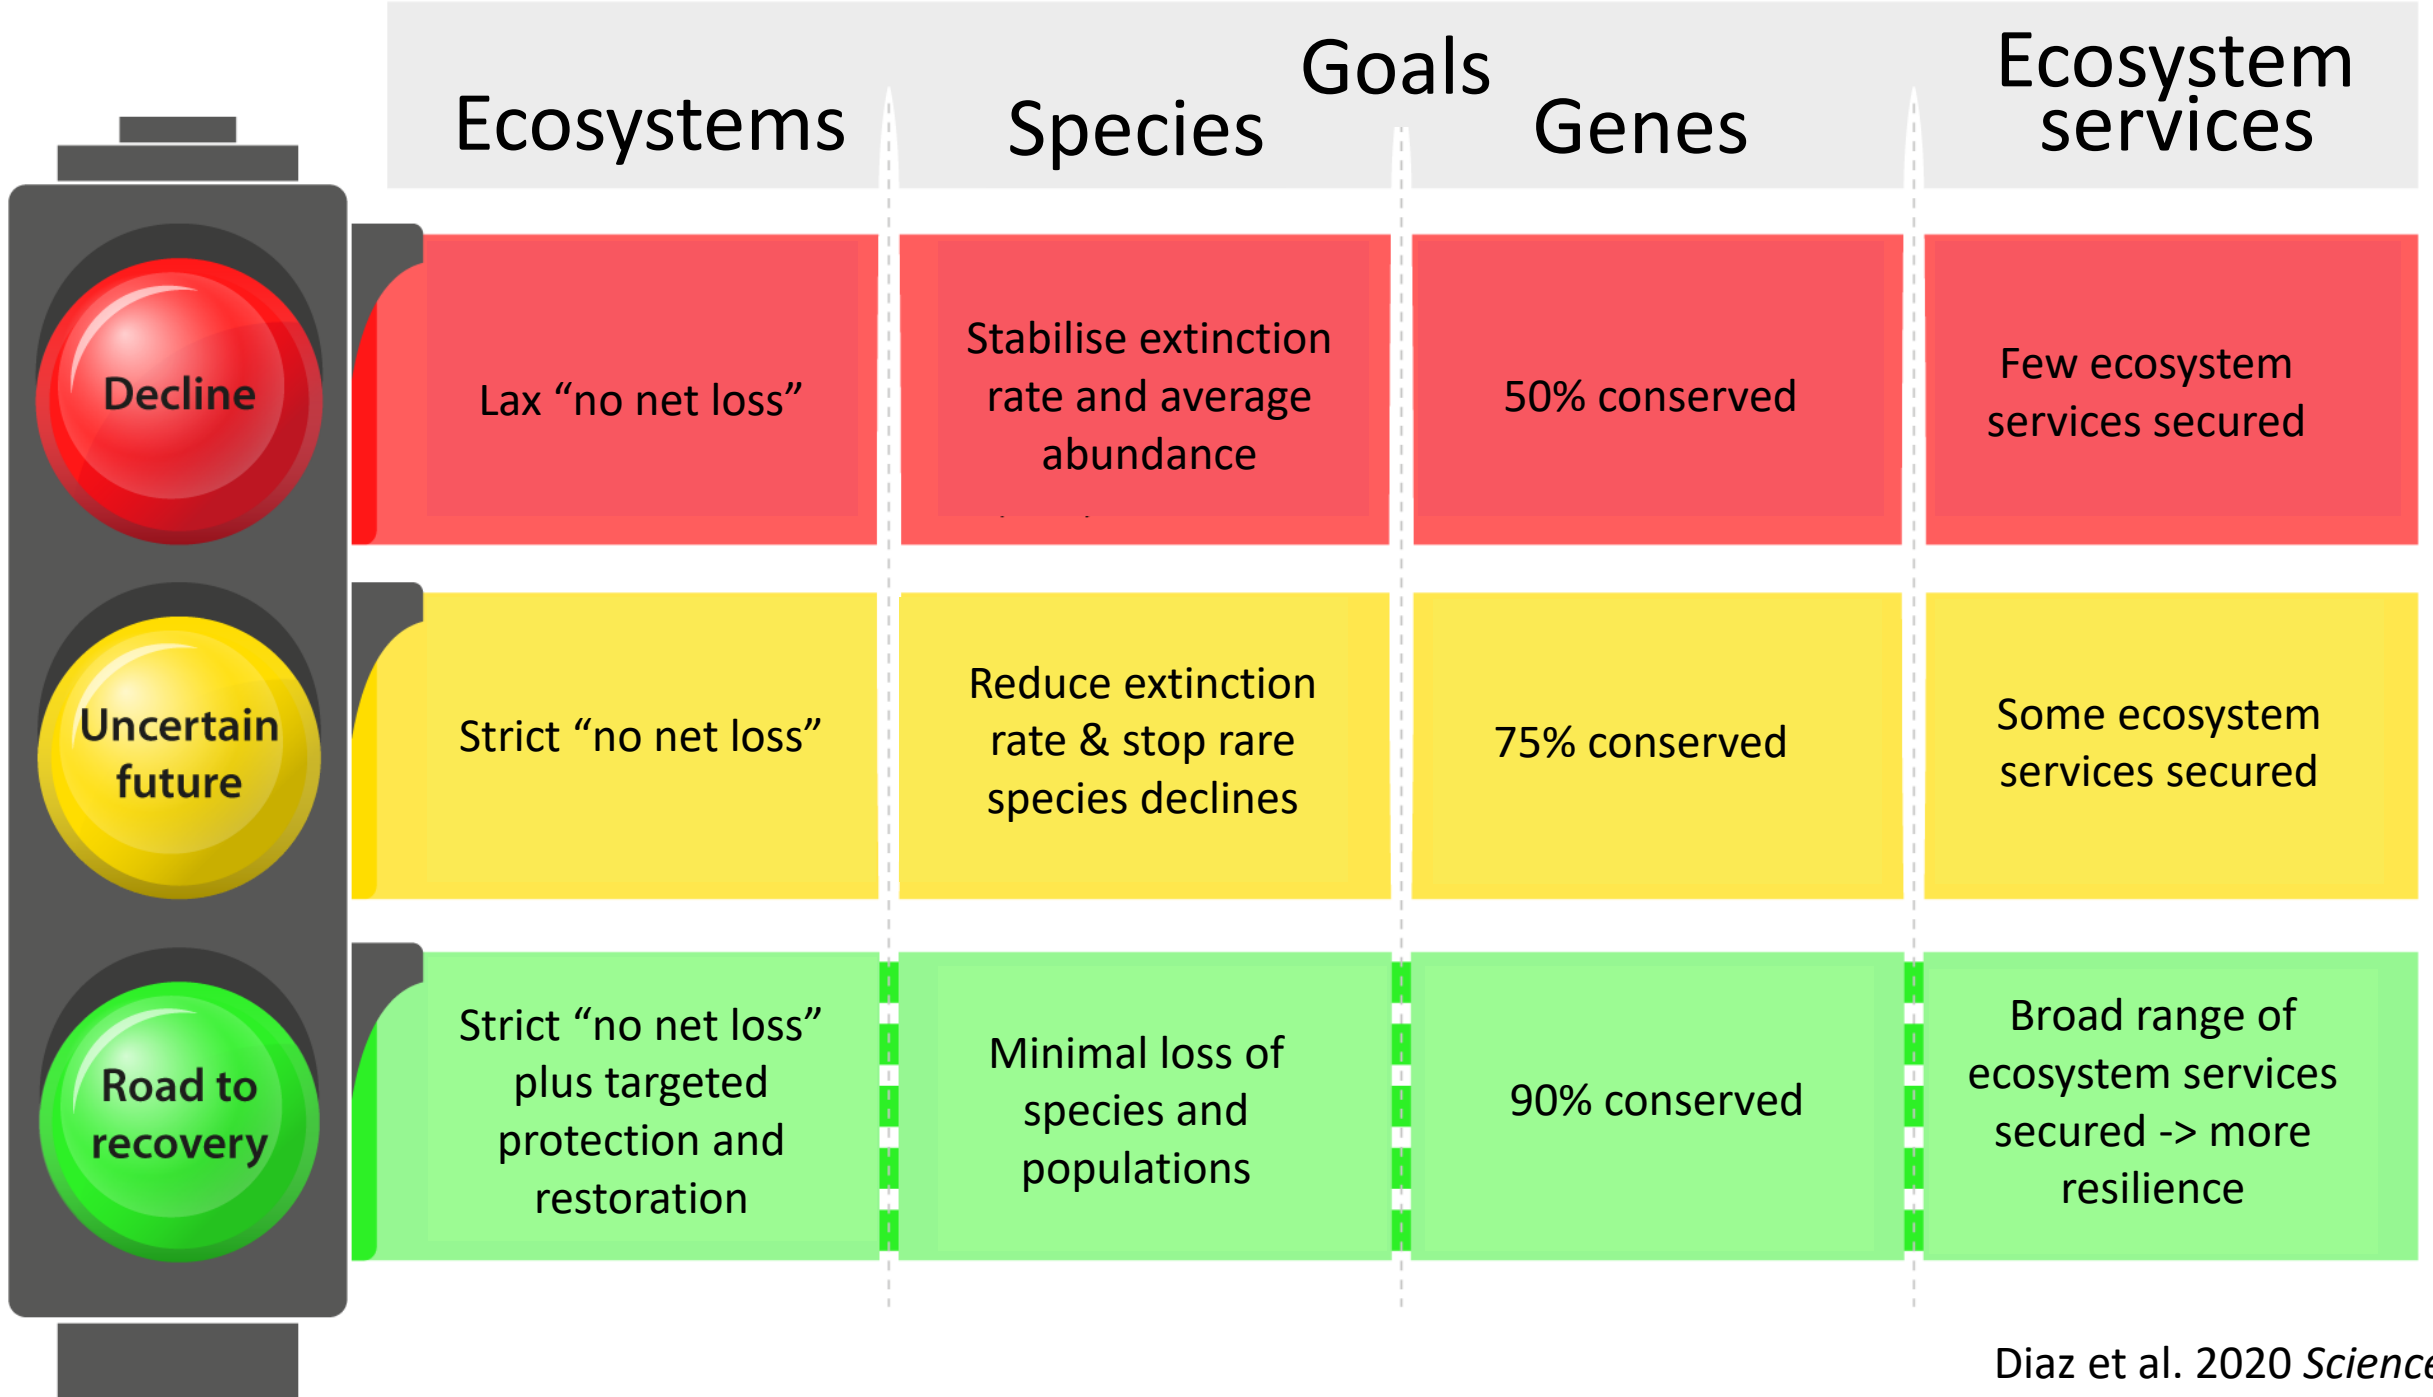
Goals

| | Ecosystems | Species | Genes | Ecosystem services |
|---|---|---|---|---|
| Decline | Lax “no net loss” | Stabilise extinction rate and average abundance | 50% conserved | Few ecosystem services secured |
| Uncertain future | Strict “no net loss” | Reduce extinction rate & stop rare species declines | 75% conserved | Some ecosystem services secured |
| Road to recovery | Strict “no net loss” plus targeted protection and restoration | Minimal loss of species and populations | 90% conserved | Broad range of ecosystem services secured -> more resilience |

Diaz et al. 2020 Science